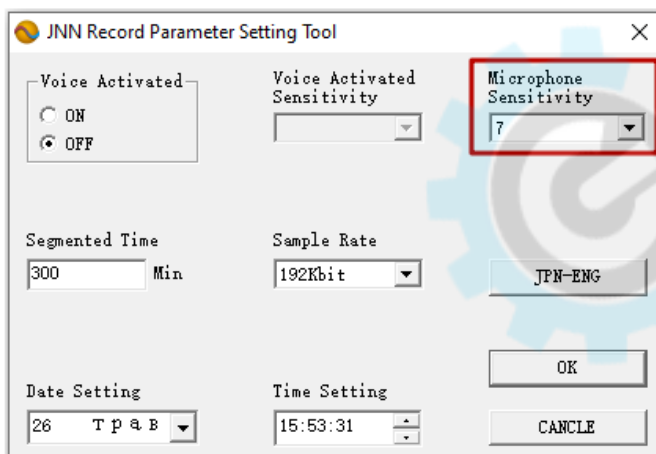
JNN Record Parameter Setting Tool

×

Voice Activated

ON

OFF

Voice Activated Sensitivity

Microphone Sensitivity

7

Segmented Time

300

Min

Sample Rate

192Kbit

JPN-ENG

OK

Date Setting

26 трав

Time Setting

15:53:31

CANCLE